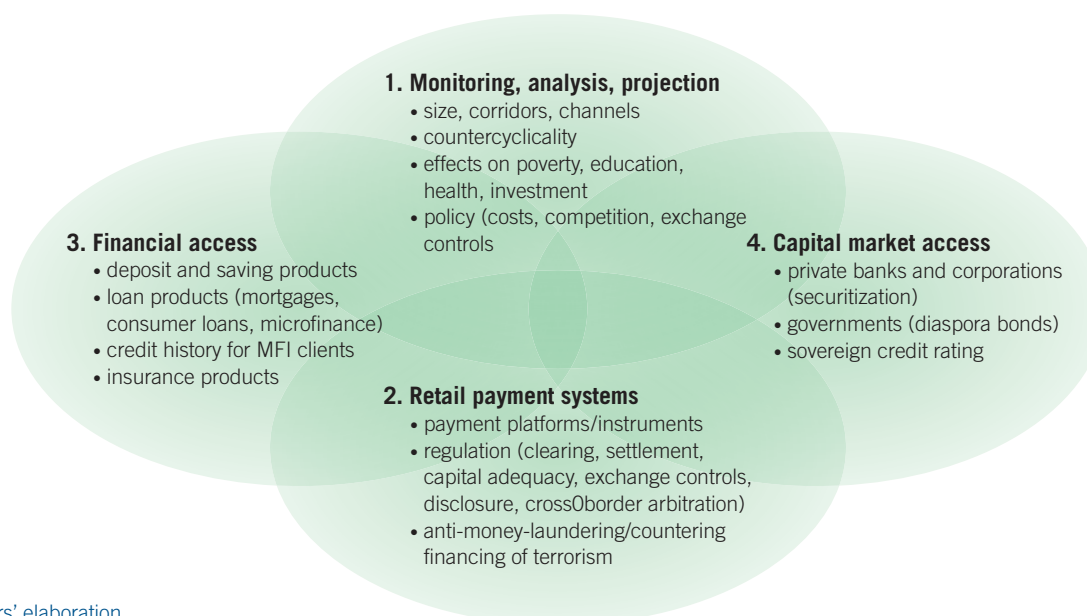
1. Monitoring, analysis, projection
• size, corridors, channels
• countercyclicality
• effects on poverty, education, health, investment
• policy (costs, competition, exchange controls

3. Financial access
• deposit and saving products
• loan products (mortgages, consumer loans, microfinance)
• credit history for MFI clients
• insurance products

4. Capital market access
• private banks and corporations (securitization)
• governments (diaspora bonds)
• sovereign credit rating

2. Retail payment systems
• payment platforms/instruments
• regulation (clearing, settlement, capital adequacy, exchange controls, disclosure, cross0border arbitration)
• anti-money-laundering/countering financing of terrorism

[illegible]rs' elaboration